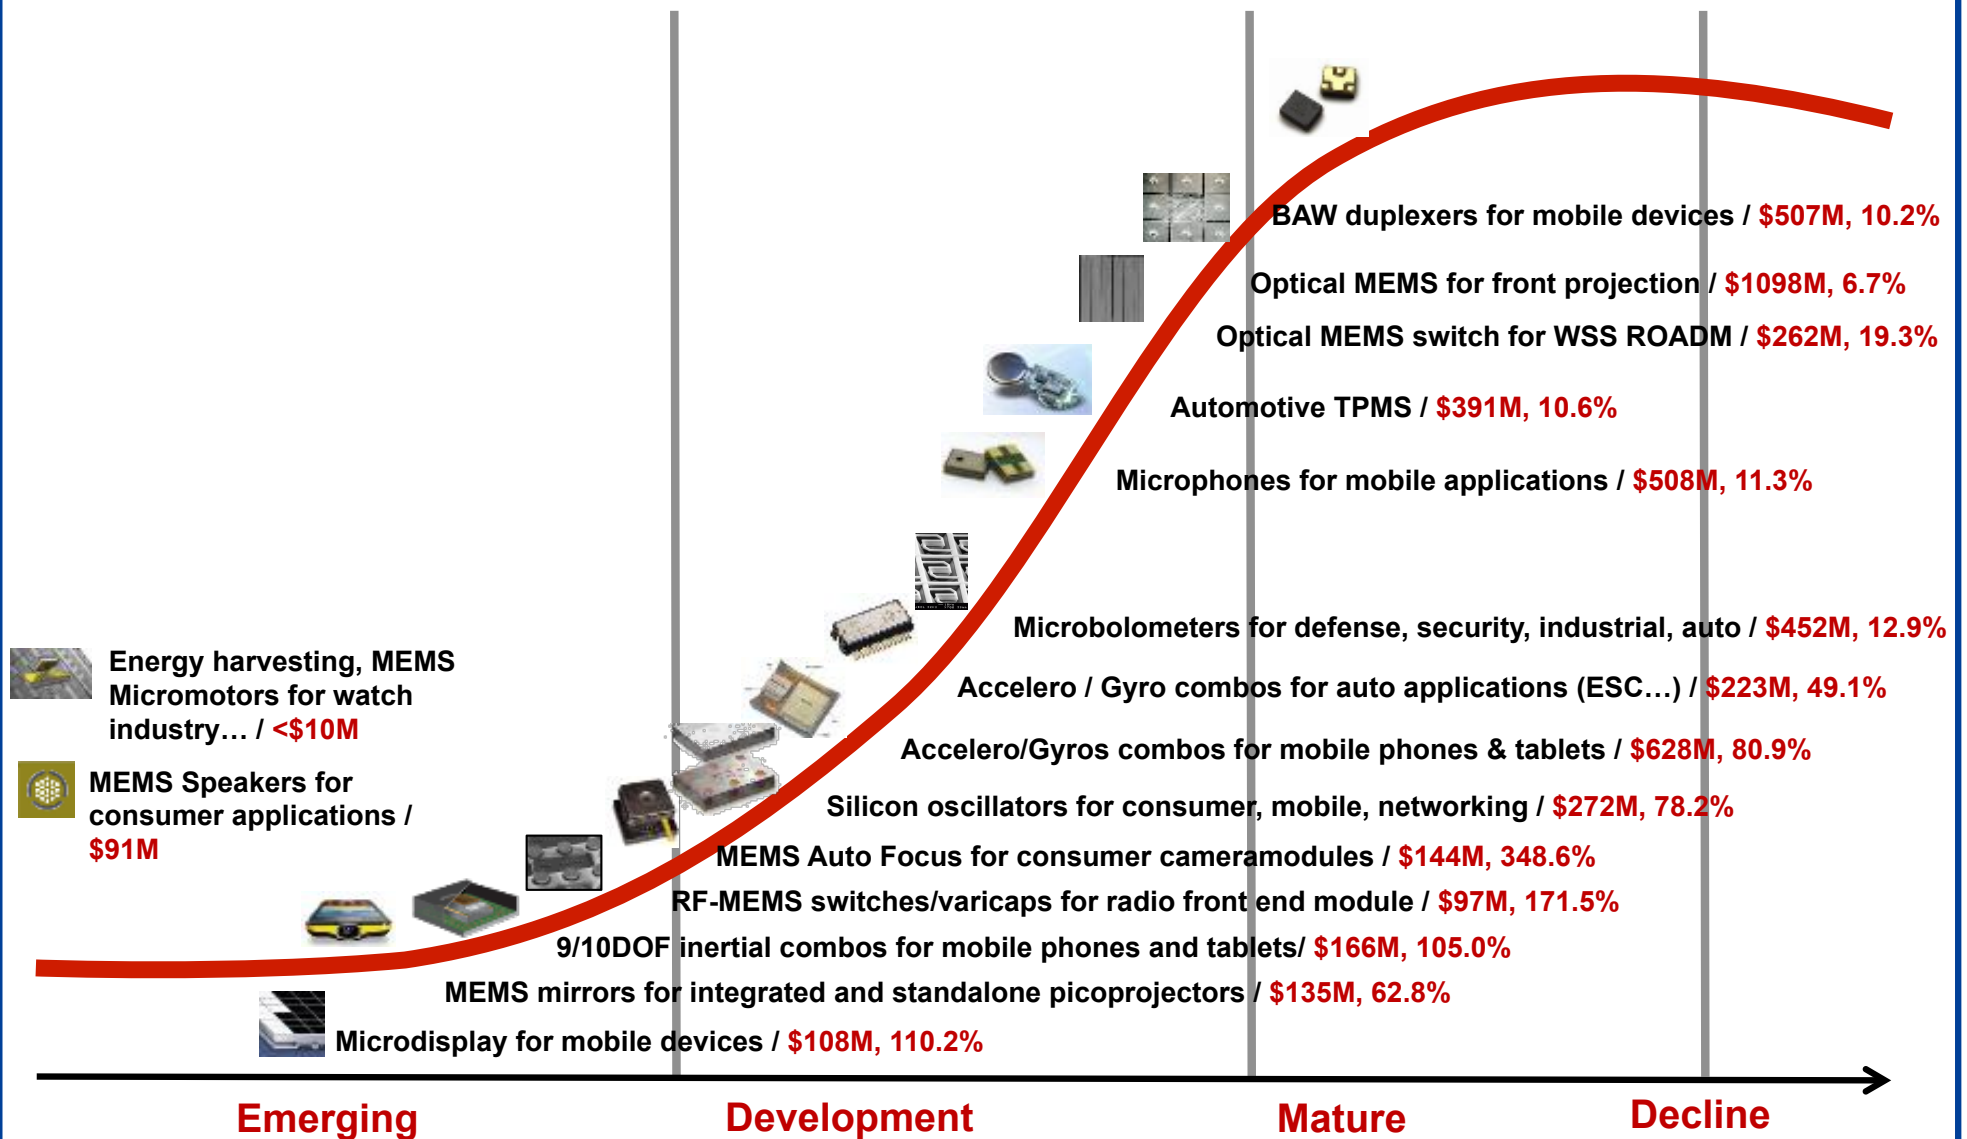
BAW duplexers for mobile devices / $507M, 10.2%

Optical MEMS for front projection / $1098M, 6.7%

Optical MEMS switch for WSS ROADM / $262M, 19.3%

Automotive TPMS / $391M, 10.6%

Microphones for mobile applications / $508M, 11.3%

Microbolometers for defense, security, industrial, auto / $452M, 12.9%

Energy harvesting, MEMS Micromotors for watch industry… / <$10M

Accelero / Gyro combos for auto applications (ESC…) / $223M, 49.1%

Accelero/Gyros combos for mobile phones & tablets / $628M, 80.9%

MEMS Speakers for consumer applications / $91M

Silicon oscillators for consumer, mobile, networking / $272M, 78.2%

MEMS Auto Focus for consumer cameramodules / $144M, 348.6%

RF-MEMS switches/varicaps for radio front end module / $97M, 171.5%

9/10DOF inertial combos for mobile phones and tablets/ $166M, 105.0%

MEMS mirrors for integrated and standalone picoprojectors / $135M, 62.8%

Microdisplay for mobile devices / $108M, 110.2%

Emerging

Development

Mature

Decline